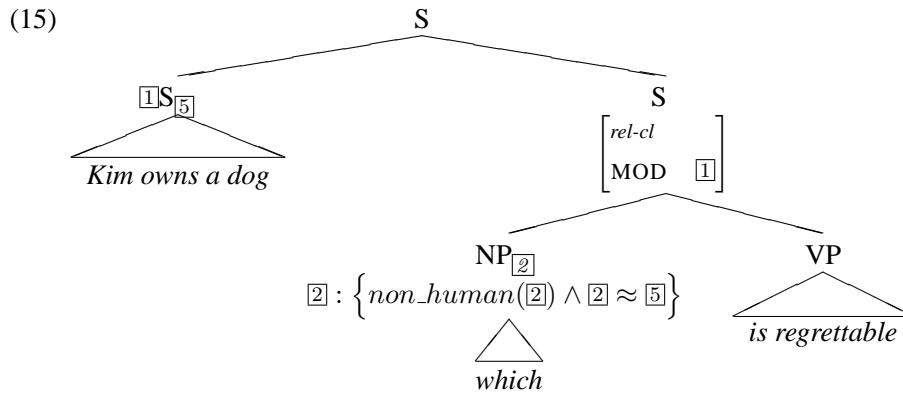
(15)

S

$\boxed{1}S_{\boxed{5}}$

Kim owns a dog

S

$\begin{bmatrix} \textit{rel-cl} \\ \text{MOD} \quad \boxed{1} \end{bmatrix}$

$NP_{\boxed{2}}$

$\boxed{2} : \left\{ non\_human(\boxed{2}) \wedge \boxed{2} \approx \boxed{5} \right\}$

which

VP

is regrettable